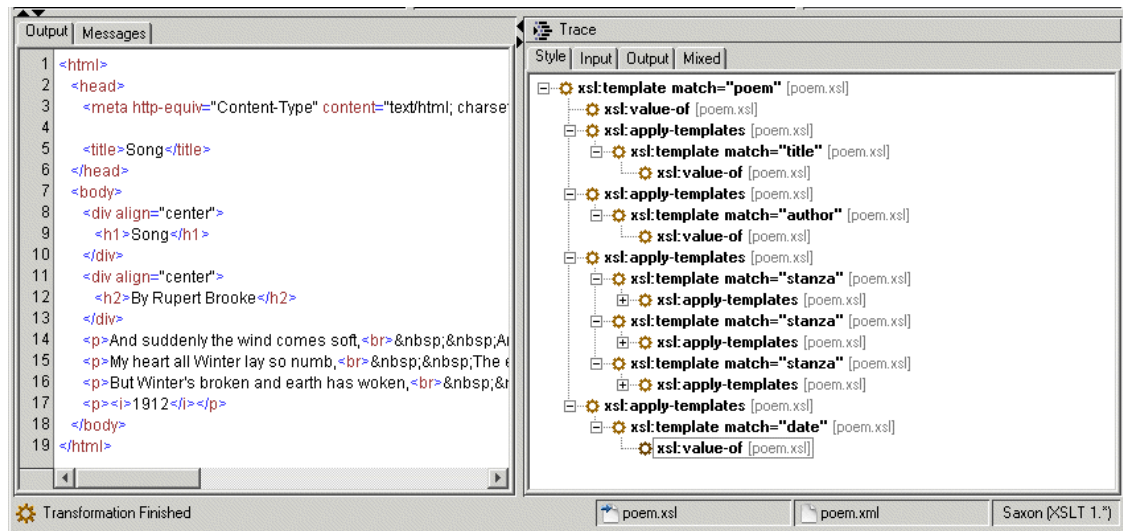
Output | Messages

1 <html>
2 <head>
3 <meta http-equiv="Content-Type" content="text/html; charse
4
5 <title>Song</title>
6 </head>
7 <body>
8 <div align="center">
9 <h1>Song</h1>
10 </div>
11 <div align="center">
12 <h2>By Rupert Brooke</h2>
13 </div>
14 <p>And suddenly the wind comes soft,<br>&nbsp;&nbsp;A
15 <p>My heart all Winter lay so numb,<br>&nbsp;&nbsp;The e
16 <p>But Winter's broken and earth has woken,<br>&nbsp;&n
17 <p><i>1912</i></p>
18 </body>
19 </html>

Trace

Style | Input | Output | Mixed

xsl:template match="poem" [poem.xsl]
xsl:value-of [poem.xsl]
xsl:apply-templates [poem.xsl]
xsl:template match="title" [poem.xsl]
xsl:value-of [poem.xsl]
xsl:apply-templates [poem.xsl]
xsl:template match="author" [poem.xsl]
xsl:value-of [poem.xsl]
xsl:apply-templates [poem.xsl]
xsl:template match="stanza" [poem.xsl]
xsl:apply-templates [poem.xsl]
xsl:template match="stanza" [poem.xsl]
xsl:apply-templates [poem.xsl]
xsl:template match="stanza" [poem.xsl]
xsl:apply-templates [poem.xsl]
xsl:apply-templates [poem.xsl]
xsl:template match="date" [poem.xsl]
xsl:value-of [poem.xsl]

Transformation Finished | poem.xsl | poem.xml | Saxon (XSLT 1.*)